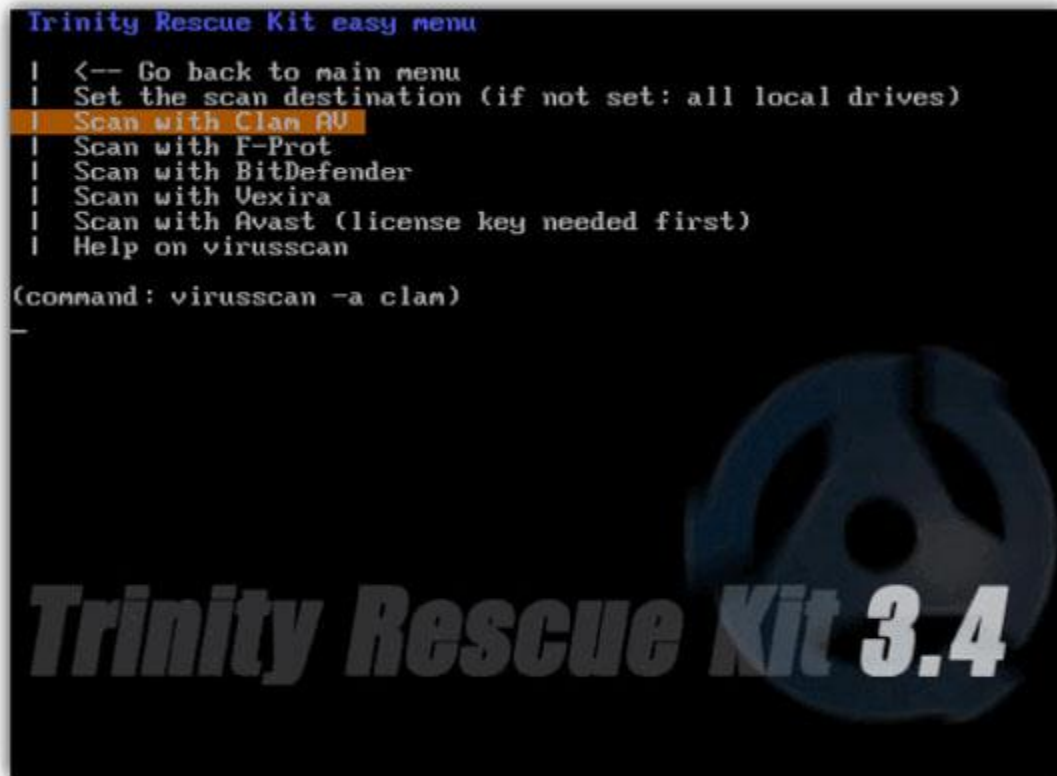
Trinity Rescue Kit easy menu

| <-- Go back to main menu
| Set the scan destination (if not set: all local drives)
| Scan with Clam AV
| Scan with F-Prot
| Scan with BitDefender
| Scan with Vexira
| Scan with Avast (license key needed first)
| Help on virusscan

(command: virusscan -a clam)
_

Trinity Rescue Kit 3.4